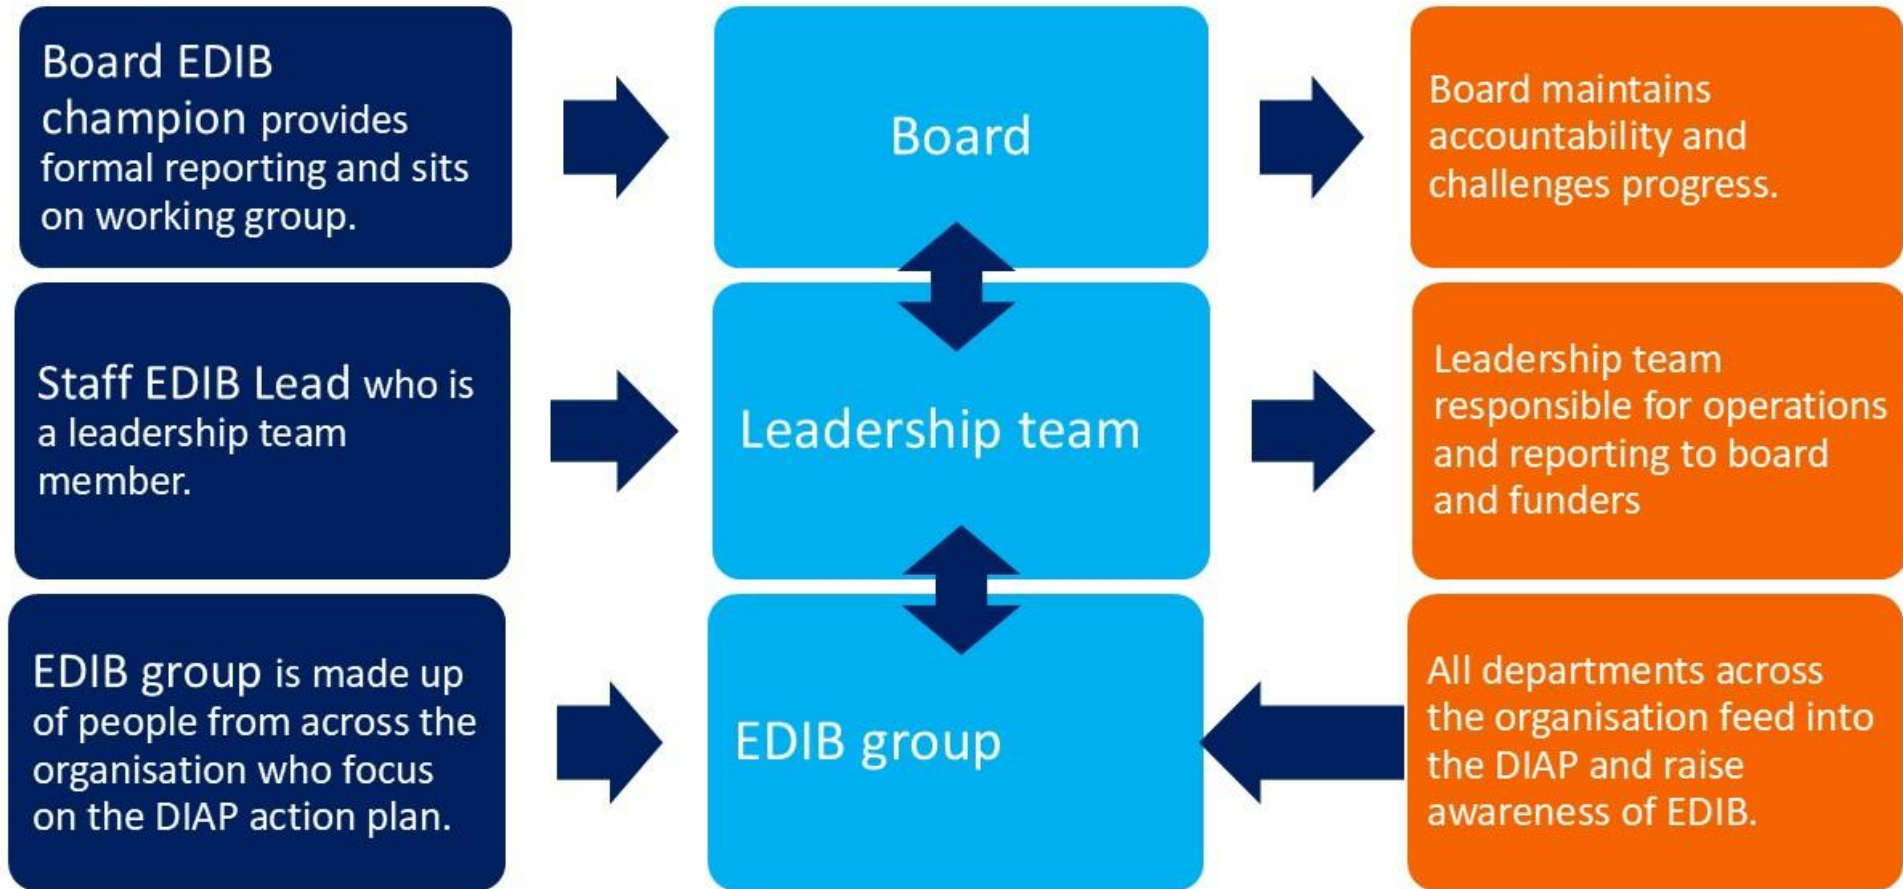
Board EDIB champion provides formal reporting and sits on working group.

Board

Board maintains accountability and challenges progress.

Staff EDIB Lead who is a leadership team member.

Leadership team

Leadership team responsible for operations and reporting to board and funders

EDIB group is made up of people from across the organisation who focus on the DIAP action plan.

EDIB group

All departments across the organisation feed into the DIAP and raise awareness of EDIB.